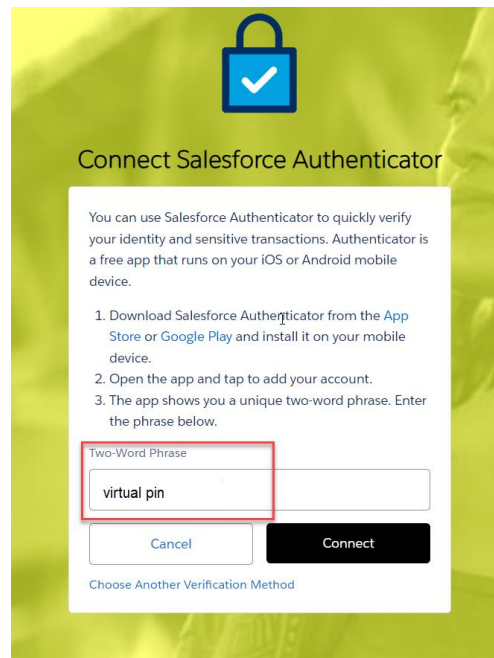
Connect Salesforce Authenticator

You can use Salesforce Authenticator to quickly verify your identity and sensitive transactions. Authenticator is a free app that runs on your iOS or Android mobile device.

1. Download Salesforce Authenticator from the App Store or Google Play and install it on your mobile device.
2. Open the app and tap to add your account.
3. The app shows you a unique two-word phrase. Enter the phrase below.

Two-Word Phrase

virtual pin

Cancel

Connect

Choose Another Verification Method